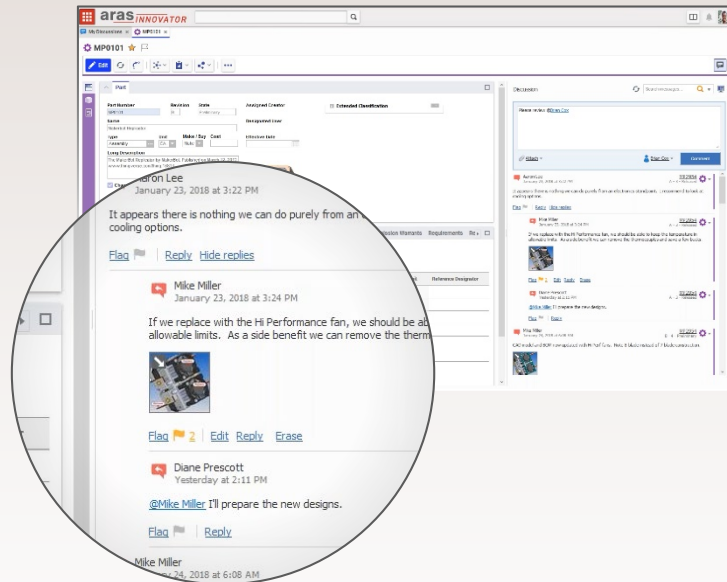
aras INNOVATOR

My Discussions × MP0101 ×

MP0101

Edit

Part

Part Number
MP0101
Revision
A
State
Preliminary
Assigned Creator
Designated User
Effective Date
Extended Classification

Name
Type
Assembly
Unit
EA
Make / Buy
Make
Cost

Long Description

Discussion

Search messages...

Please review @Mike Miller

Attach

Comment

aron Lee
January 23, 2018 at 3:22 PM

It appears there is nothing we can do purely from an cooling options.

Flag | Reply Hide replies

Mike Miller
January 23, 2018 at 3:24 PM

If we replace with the Hi Performance fan, we should be ab allowable limits. As a side benefit we can remove the therm

Flag 2 | Edit Reply Erase

Diane Prescott
Yesterday at 2:11 PM

@Mike Miller I'll prepare the new designs.

Flag | Reply

Mike Miller
24, 2018 at 6:08 AM

Requirements

Reference Designator